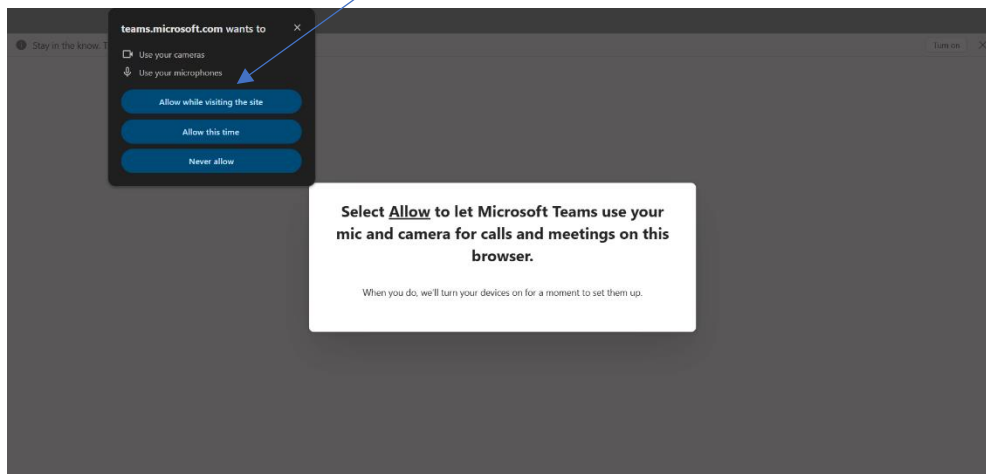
teams.microsoft.com wants to ×

Use your cameras
Use your microphones

Allow while visiting the site

Allow this time

Never allow

Stay in the know. T

Turn on ×

Select Allow to let Microsoft Teams use your mic and camera for calls and meetings on this browser.

When you do, we'll turn your devices on for a moment to set them up.